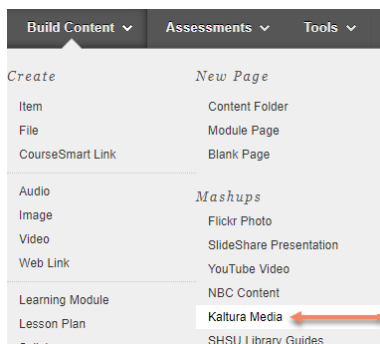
Build Content ∨ Assessments ∨ Tools ∨

Create
Item
File
CourseSmart Link

Audio
Image
Video
Web Link

Learning Module
Lesson Plan
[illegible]

New Page
Content Folder
Module Page
Blank Page

Mashups
Flickr Photo
SlideShare Presentation
YouTube Video
NBC Content
Kaltura Media
SHSU Library Guides